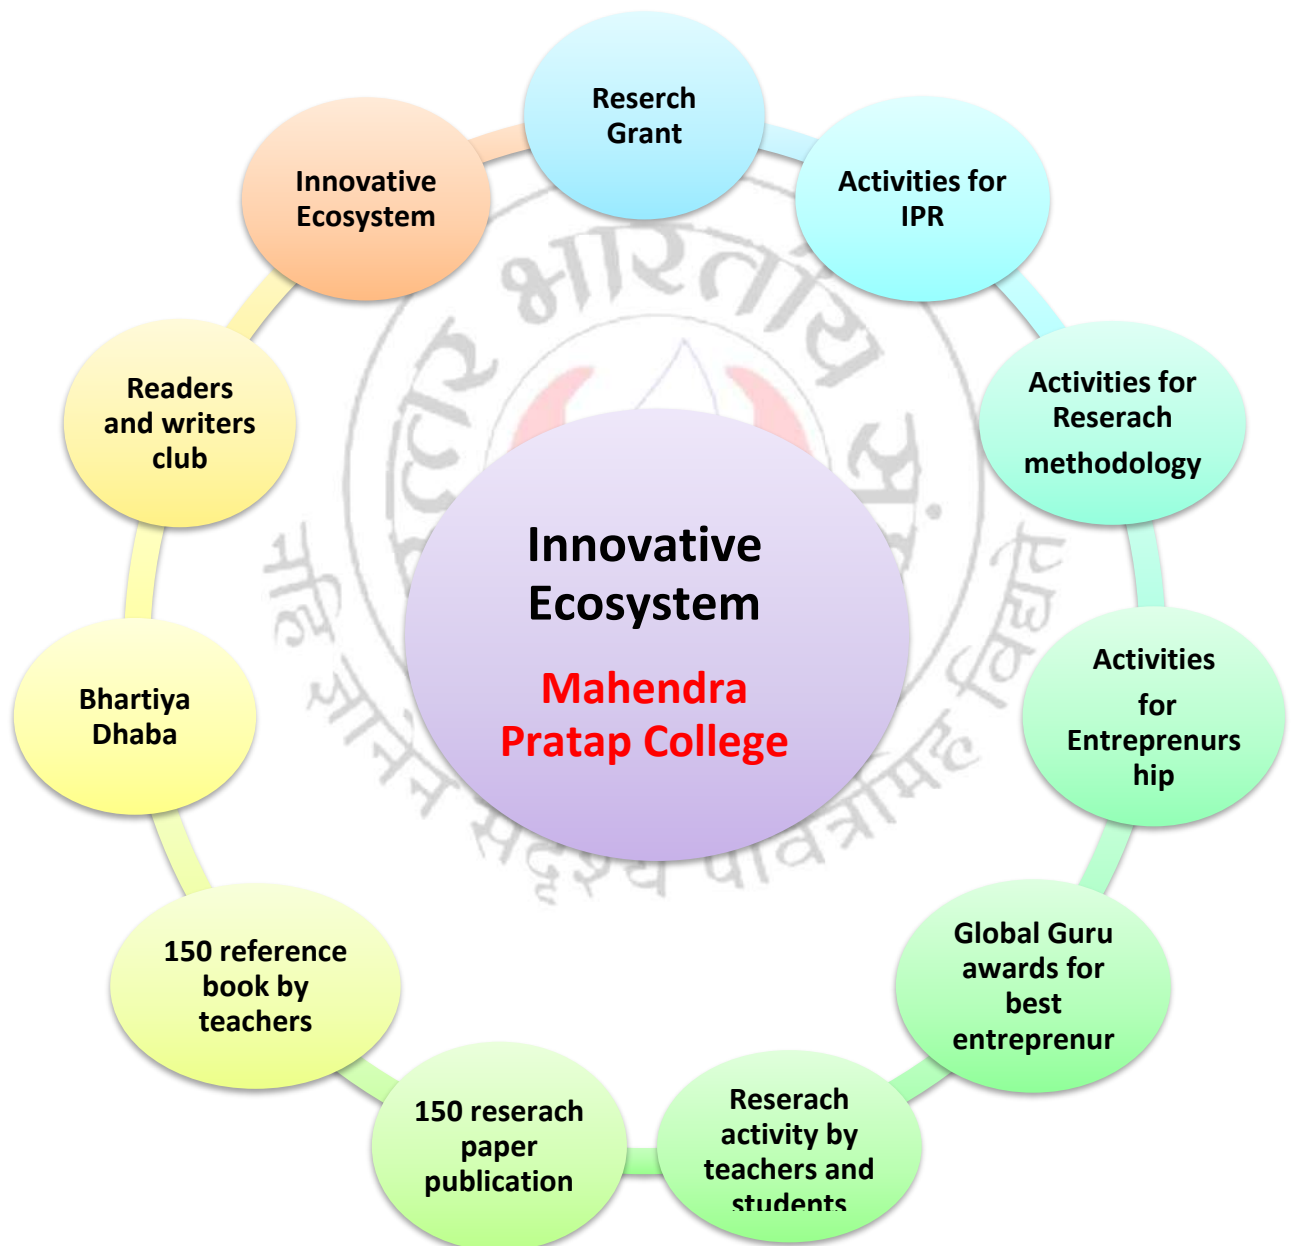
Innovative Ecosystem

Mahendra Pratap College

Reserch Grant

Activities for IPR

Activities for Reserach methodology

Activities for Entreprenurship

Global Guru awards for best entreprenur

Reserach activity by teachers and students

150 reserach paper publication

150 reference book by teachers

Bhartiya Dhaba

Readers and writers club

Innovative Ecosystem

भारतीय

विद्या